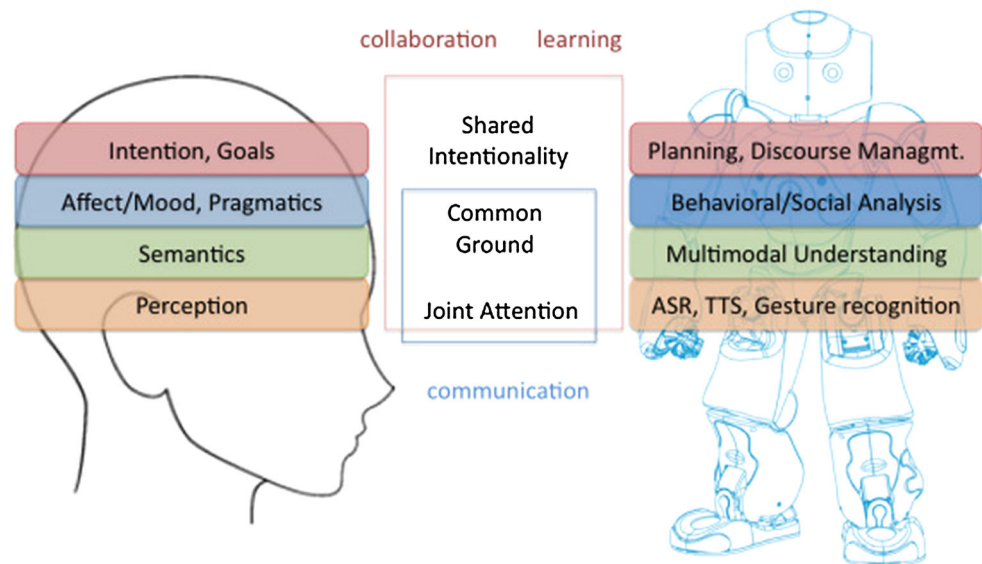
collaboration learning

Intention, Goals
Affect/Mood, Pragmatics
Semantics
Perception

Shared Intentionality

Common Ground

Joint Attention

Planning, Discourse Managmt.
Behavioral/Social Analysis
Multimodal Understanding
ASR, TTS, Gesture recognition

communication